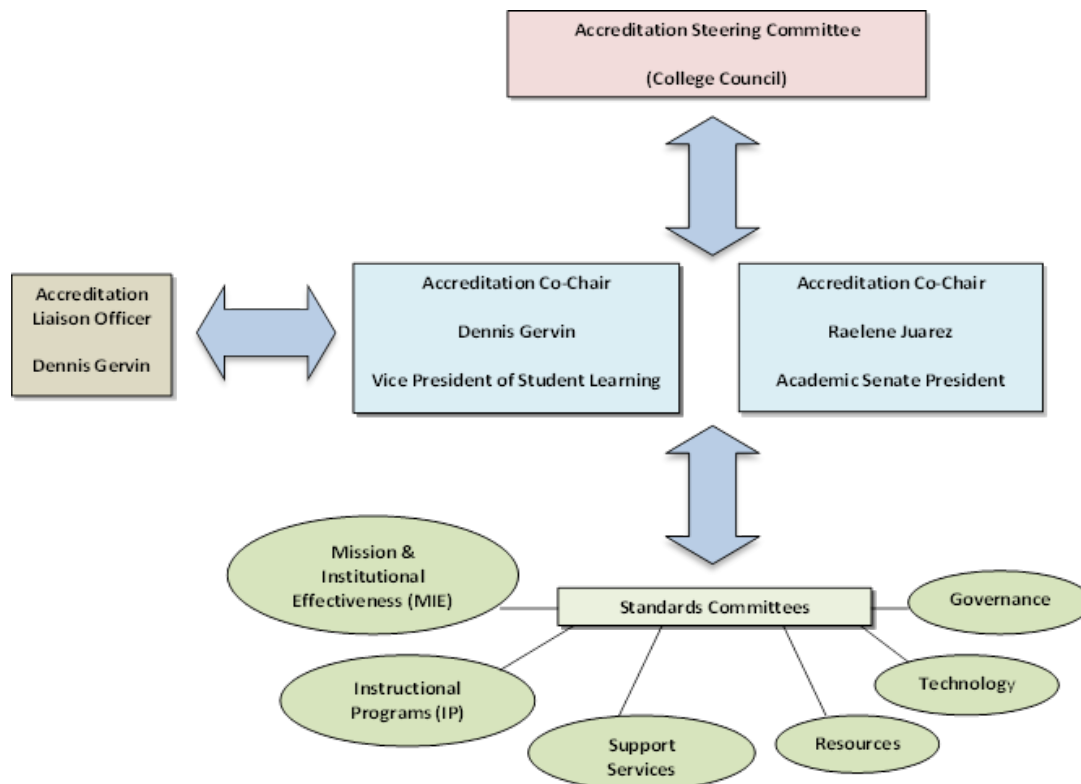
Accreditation Steering Committee

(College Council)

Accreditation Liaison Officer

Dennis Gervin

Accreditation Co-Chair

Dennis Gervin

Vice President of Student Learning

Accreditation Co-Chair

Raelene Juarez

Academic Senate President

Mission & Institutional Effectiveness (MIE)

Standards Committees

Governance

Instructional Programs (IP)

Technology

Support Services

Resources